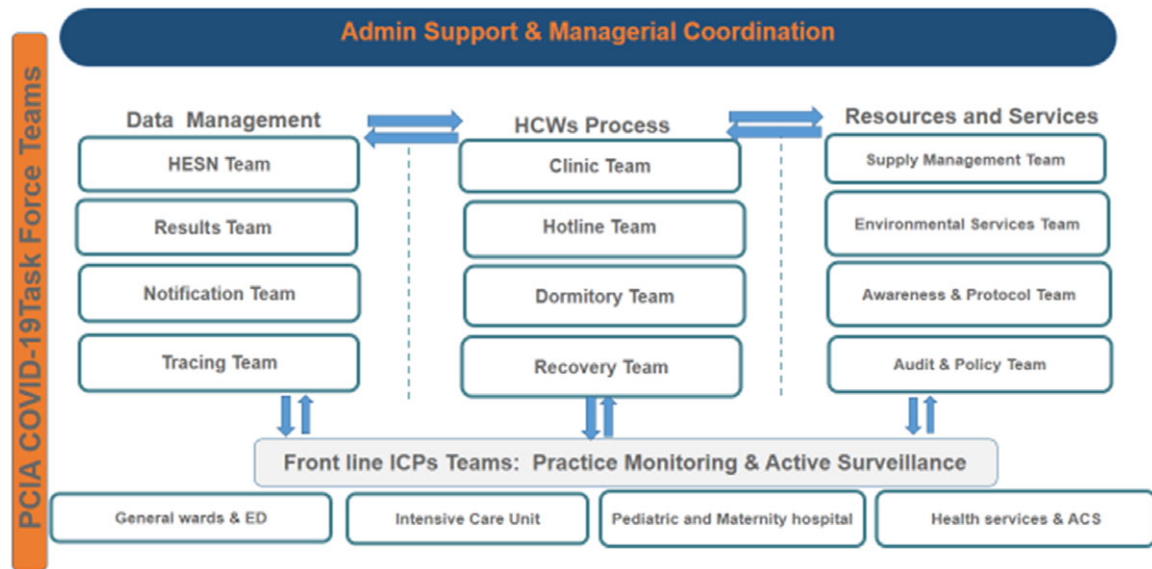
PCIA COVID-19Task Force Teams

Admin Support & Managerial Coordination

Data Management

HESN Team

Results Team

Notification Team

Tracing Team

HCWs Process

Clinic Team

Hotline Team

Dormitory Team

Recovery Team

Resources and Services

Supply Management Team

Environmental Services Team

Awareness & Protocol Team

Audit & Policy Team

Front line ICPs Teams: Practice Monitoring & Active Surveillance

General wards & ED

Intensive Care Unit

Pediatric and Maternity hospital

Health services & ACS